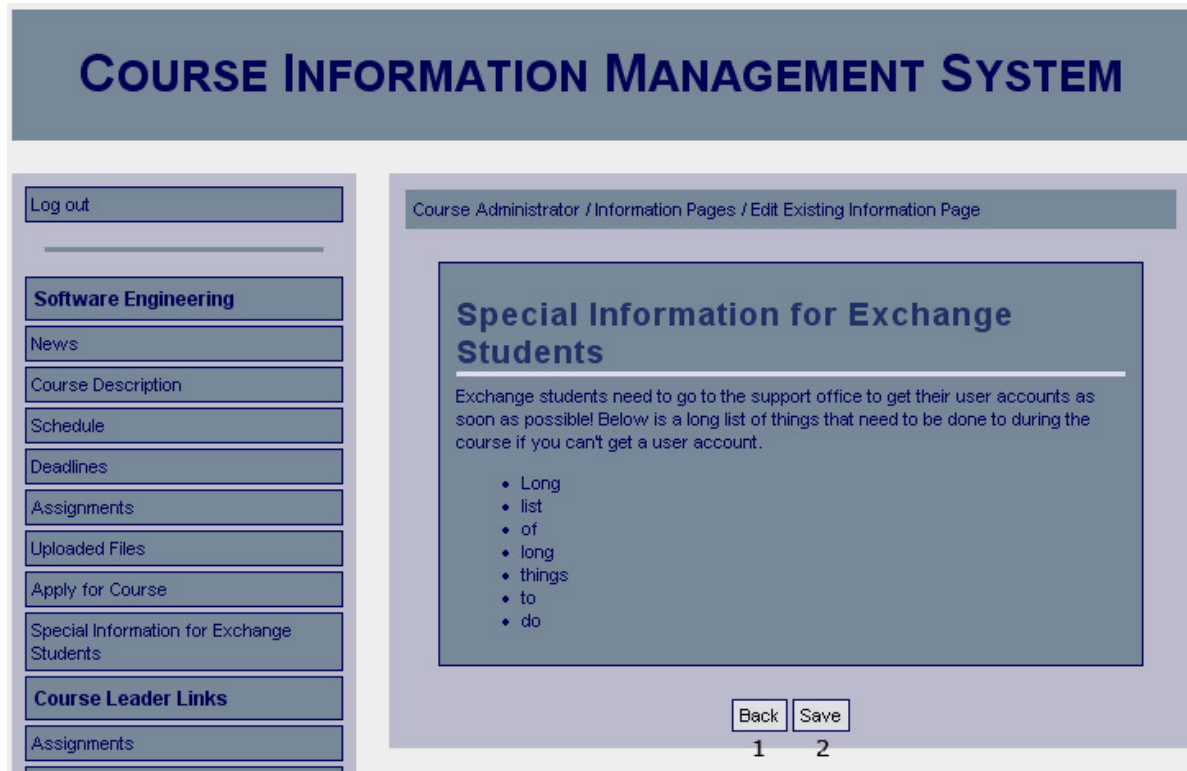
COURSE INFORMATION MANAGEMENT SYSTEM

Log out

Software Engineering

News

Course Description

Schedule

Deadlines

Assignments

Uploaded Files

Apply for Course

Special Information for Exchange Students

Course Leader Links

Assignments

Course Administrator / Information Pages / Edit Existing Information Page

Special Information for Exchange Students

Exchange students need to go to the support office to get their user accounts as soon as possible! Below is a long list of things that need to be done to during the course if you can't get a user account.

- Long
- list
- of
- long
- things
- to
- do

Back Save

1 2